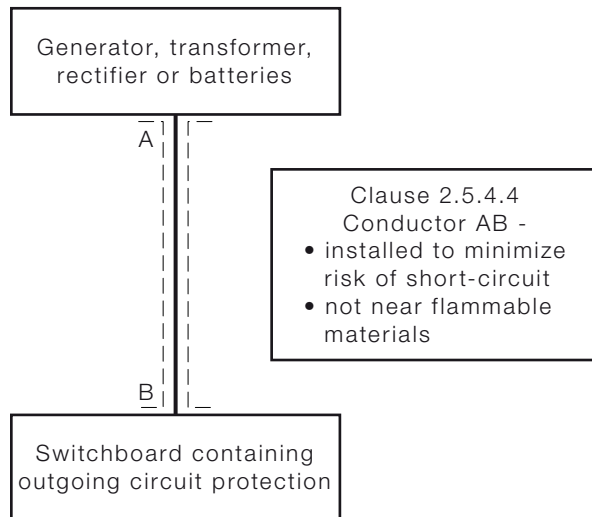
Generator, transformer, rectifier or batteries

A

B

Clause 2.5.4.4
Conductor AB -
• installed to minimize risk of short-circuit
• not near flammable materials

Switchboard containing outgoing circuit protection